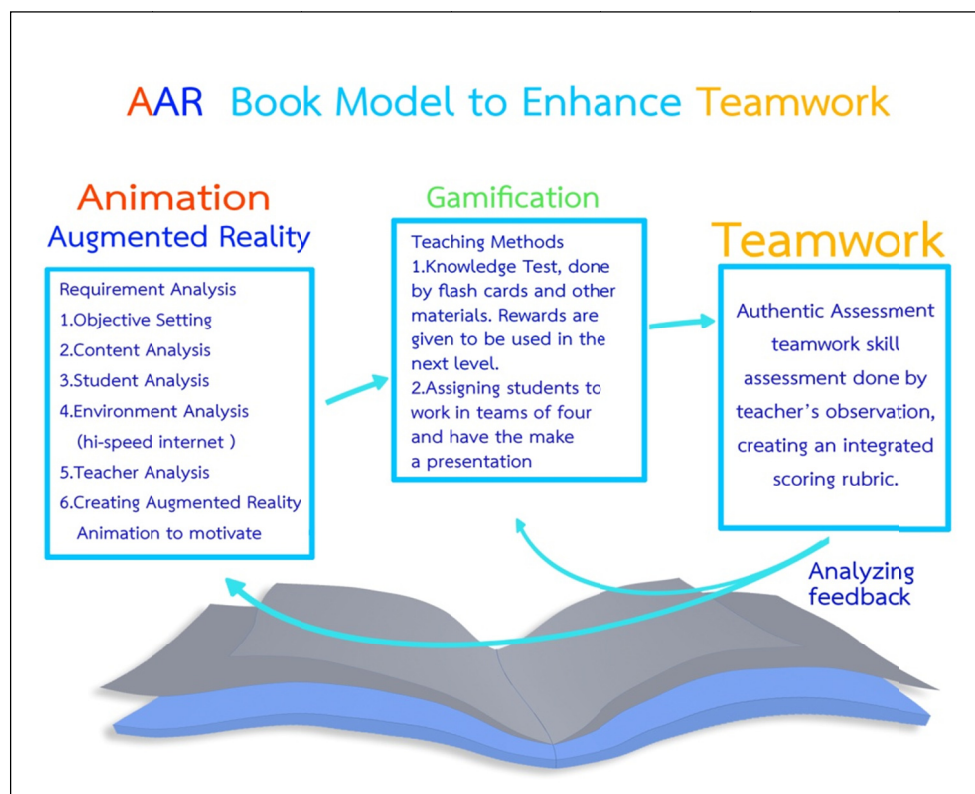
AAR Book Model to Enhance Teamwork

Animation
Augmented Reality

Requirement Analysis
1.Objective Setting
2.Content Analysis
3.Student Analysis
4.Environment Analysis (hi-speed internet )
5.Teacher Analysis
6.Creating Augmented Reality Animation to motivate

Gamification

Teaching Methods
1.Knowledge Test, done by flash cards and other materials. Rewards are given to be used in the next level.
2.Assigning students to work in teams of four and have the make a presentation

Teamwork

Authentic Assessment teamwork skill assessment done by teacher's observation, creating an integrated scoring rubric.

Analyzing feedback